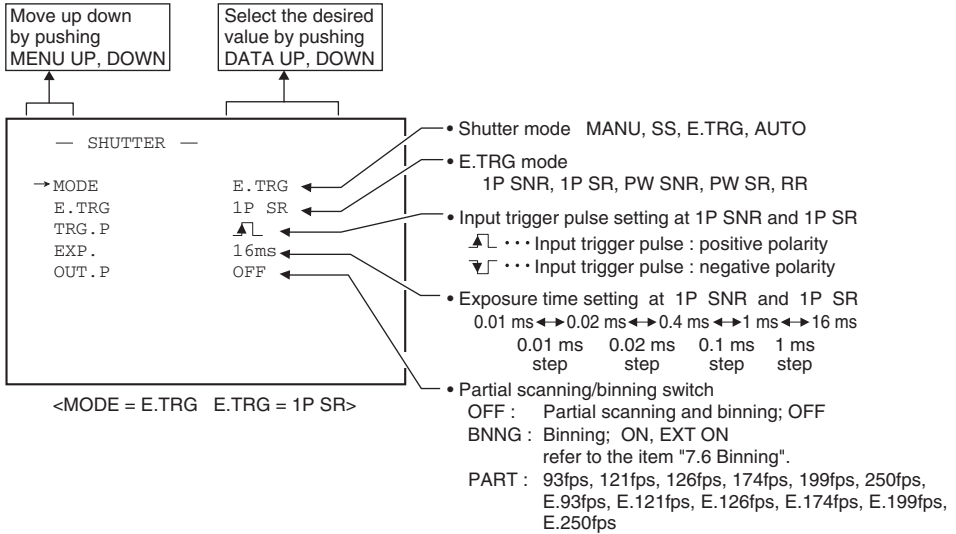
Move up down by pushing MENU UP, DOWN

Select the desired value by pushing DATA UP, DOWN

— SHUTTER —

→MODE E.TRG
E.TRG 1P SR
TRG.P
EXP. 16ms
OUT.P OFF

<MODE = E.TRG E.TRG = 1P SR>

• Shutter mode MANU, SS, E.TRG, AUTO

• E.TRG mode
1P SNR, 1P SR, PW SNR, PW SR, RR

• Input trigger pulse setting at 1P SNR and 1P SR
··· Input trigger pulse : positive polarity
··· Input trigger pulse : negative polarity

• Exposure time setting at 1P SNR and 1P SR
0.01 ms ↔ 0.02 ms ↔ 0.4 ms ↔ 1 ms ↔ 16 ms
0.01 ms step 0.02 ms step 0.1 ms step 1 ms step

• Partial scanning/binning switch
OFF : Partial scanning and binning; OFF
BNNG : Binning; ON, EXT ON
refer to the item "7.6 Binning".
PART : 93fps, 121fps, 126fps, 174fps, 199fps, 250fps, E.93fps, E.121fps, E.126fps, E.174fps, E.199fps, E.250fps